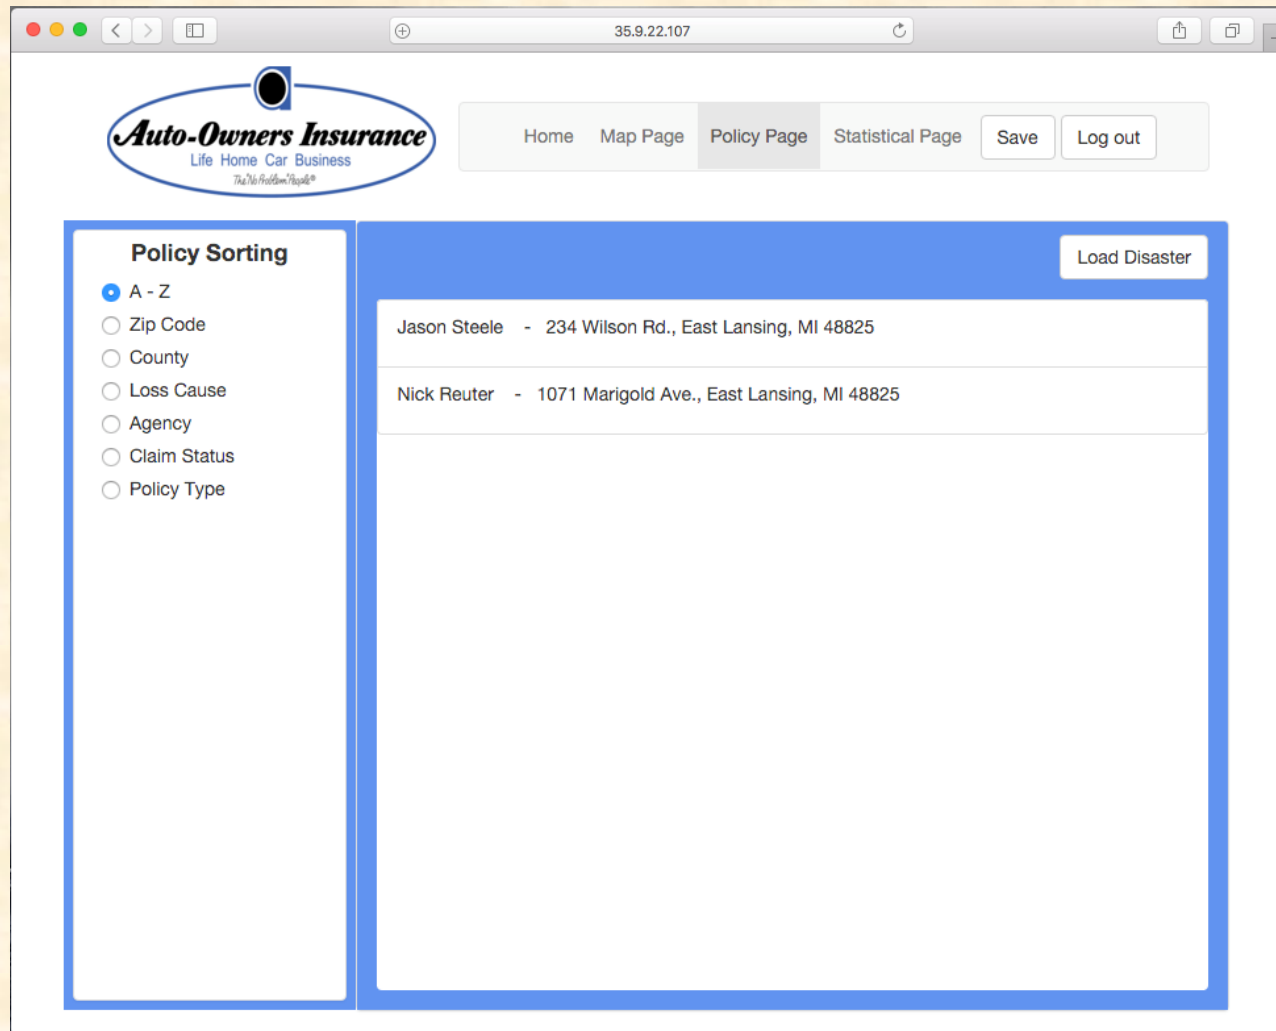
35.9.22.107

Auto-Owners Insurance
Life Home Car Business
The No Problem People®

Home Map Page Policy Page Statistical Page Save Log out

Policy Sorting
A - Z
Zip Code
County
Loss Cause
Agency
Claim Status
Policy Type

Load Disaster

Jason Steele - 234 Wilson Rd., East Lansing, MI 48825

Nick Reuter - 1071 Marigold Ave., East Lansing, MI 48825